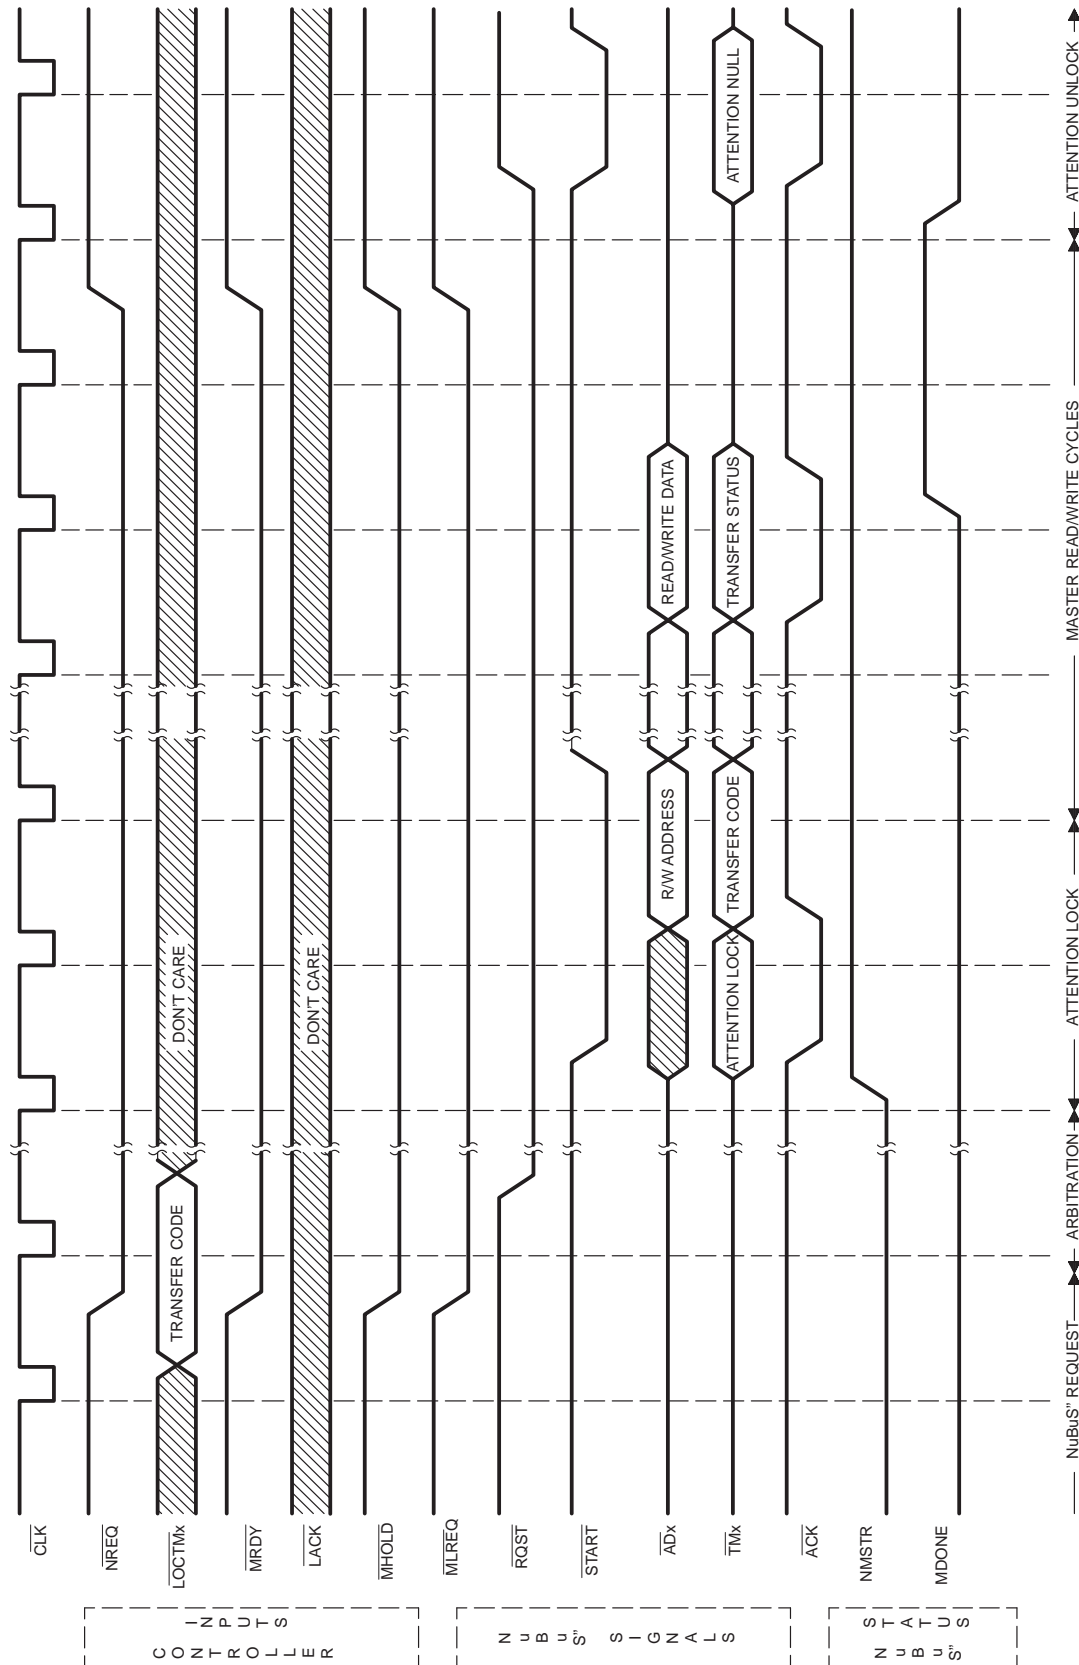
CONTROLLER INPUTS

NUBUS'' SIGNALS

NUBUS'' STATUS

$\overline{CLK}$

$\overline{NREQ}$

$\overline{LOCTMx}$

$\overline{MRDY}$

$\overline{LACK}$

$\overline{MHOLD}$

$\overline{MLREQ}$

$\overline{RQST}$

$\overline{START}$

$\overline{AD}x$

$\overline{TM}x$

$\overline{ACK}$

NMSTR

MDONE

TRANSFER CODE

DON'T CARE

DON'T CARE

ATTENTION LOCK

R/W ADDRESS

READ/WRITE DATA

TRANSFER CODE

TRANSFER STATUS

ATTENTION NULL

NuBuS'' REQUEST

ARBITRATION

ATTENTION LOCK

MASTER READ/WRITE CYCLES

ATTENTION UNLOCK